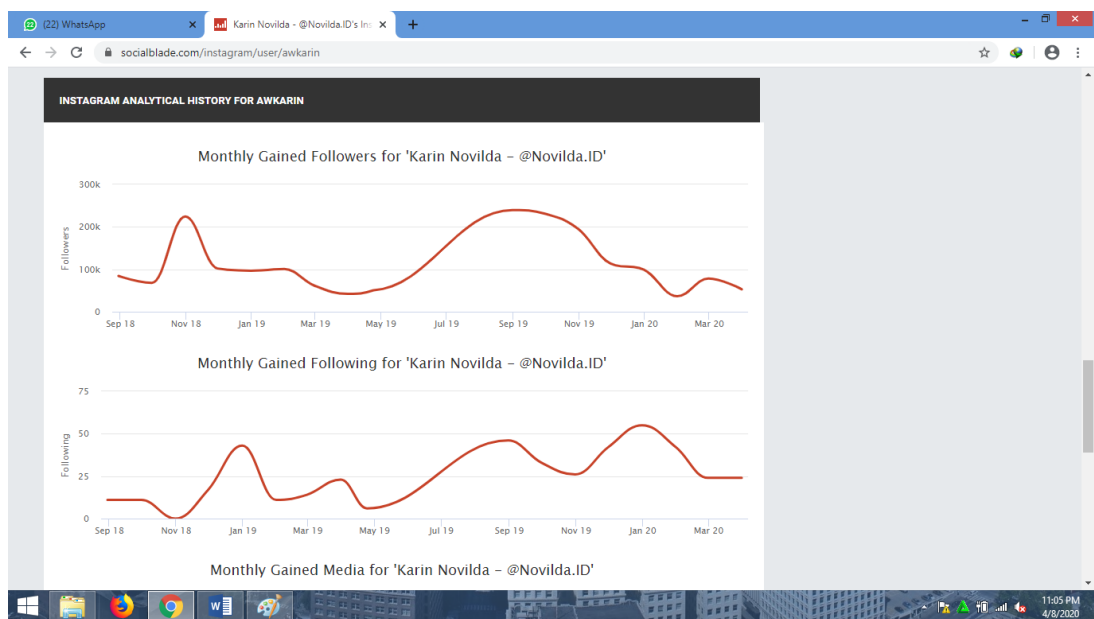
(22) WhatsApp
Karin Novilda - @Novilda.ID's Ins
socialblade.com/instagram/user/awkarin

INSTAGRAM ANALYTICAL HISTORY FOR AWKARIN

Monthly Gained Followers for 'Karin Novilda - @Novilda.ID'

300k
200k
100k
0
Followers
Sep 18
Nov 18
Jan 19
Mar 19
May 19
Jul 19
Sep 19
Nov 19
Jan 20
Mar 20

Monthly Gained Following for 'Karin Novilda - @Novilda.ID'

75
50
25
0
Following
Sep 18
Nov 18
Jan 19
Mar 19
May 19
Jul 19
Sep 19
Nov 19
Jan 20
Mar 20

Monthly Gained Media for 'Karin Novilda - @Novilda.ID'

11:05 PM
4/8/2020